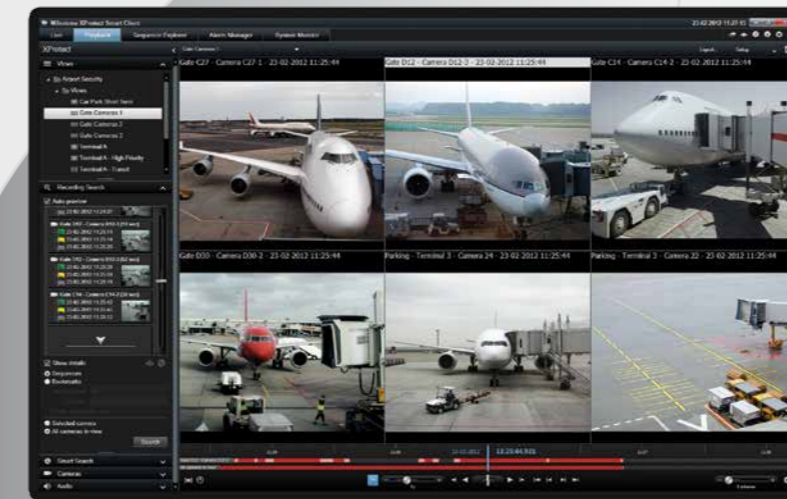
Milestone XProtect Smart Client

23-02-2012 11:27:15

Live

Playback

Sequence Explorer

Alarm Manager

System Monitor

XProtect

Gate Cameras 1

Views

Airport Security

Views

Car Park Short Term

Gate Cameras 1

Gate Camera 2

Gate Camera 3

Terminal A

Terminal A - High Priority

Terminal A - Transit

Recording Search

Auto preview

Show details

Sequences

Bookmarks

Selected camera

All cameras in view

Search

Smart Search

Cameras

Audio

Gate C27 - Camera C27-1 - 23-02-2012 11:25:44

Gate D12 - Camera D12-3 - 23-02-2012 11:25:44

Gate C14 - Camera C14-2 - 23-02-2012 11:25:44

Gate D30 - Camera D30-2 - 23-02-2012 11:25:44

Parking - Terminal 3 - Camera 24 - 23-02-2012 11:25:44

Parking - Terminal 3 - Camera 22 - 23-02-2012 11:25:44

11:25:44.935